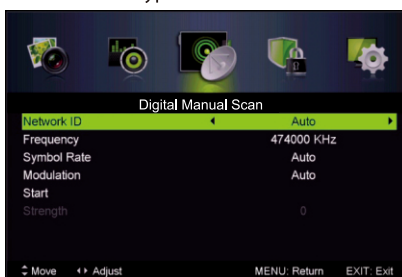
Digital Manual Scan

| | |
|---|---|
| Network ID | ◄ Auto ► |
| Frequency | 474000 KHz |
| Symbol Rate | Auto |
| Modulation | Auto |
| Start | |
| Strength | 0 |

⇕ Move ◄► Adjust MENU: Return EXIT: Exit